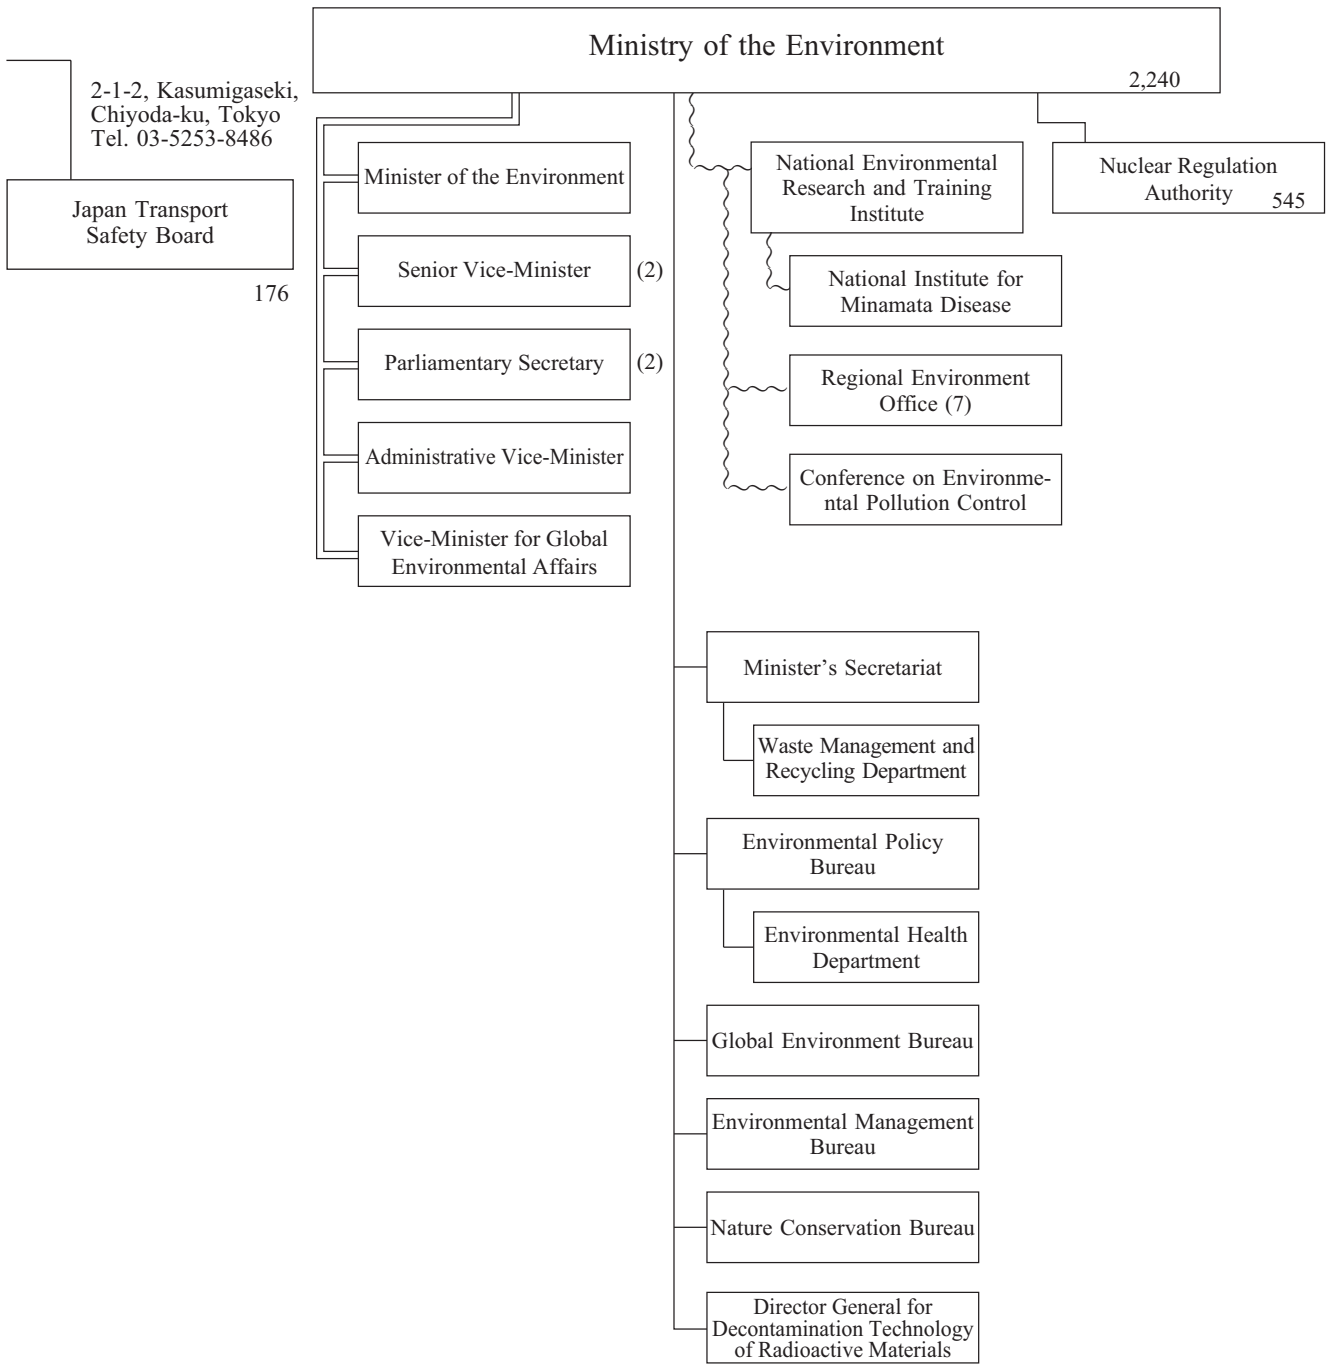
Ministry of the Environment
2,240

2-1-2, Kasumigaseki, Chiyoda-ku, Tokyo
Tel. 03-5253-8486

Japan Transport Safety Board
176

Minister of the Environment

Senior Vice-Minister (2)

Parliamentary Secretary (2)

Administrative Vice-Minister

Vice-Minister for Global Environmental Affairs

National Environmental Research and Training Institute

National Institute for Minamata Disease

Regional Environment Office (7)

Conference on Environmental Pollution Control

Nuclear Regulation Authority
545

Minister's Secretariat

Waste Management and Recycling Department

Environmental Policy Bureau

Environmental Health Department

Global Environment Bureau

Environmental Management Bureau

Nature Conservation Bureau

Director General for Decontamination Technology of Radioactive Materials